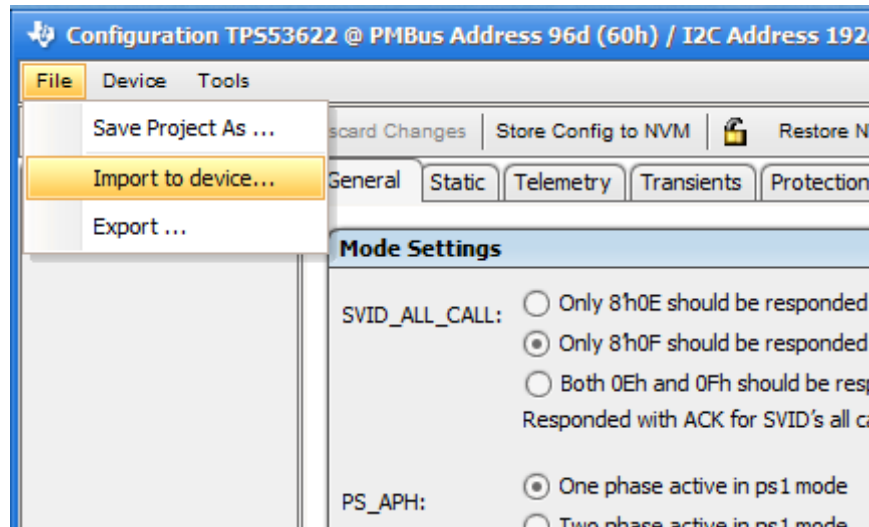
Configuration TPS53622 @ PMBus Address 96d (60h) / I2C Address 192

File Device Tools

Save Project As ...

Import to device...

Export ...

scard Changes | Store Config to NVM | Restore N

General | Static | Telemetry | Transients | Protection

Mode Settings

SVID_ALL_CALL:

Only 8'h0E should be responded

Only 8'h0F should be responded

Both 0Eh and 0Fh should be resp

Responded with ACK for SVID's all ca

PS_APH:

One phase active in ps1 mode

Two phase active in ps1 mode